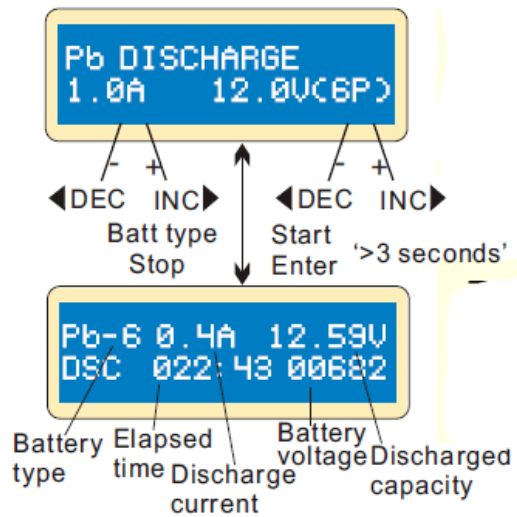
Pb DISCHARGE
1.0A 12.0V(6P)

- +
DEC INC
Batt type
Stop

- +
DEC INC
Start
Enter
'>3 seconds'

Pb-6 0.4A 12.59V
DSC 022:43 00682

Battery type
Elapsed time
Discharge current
Battery voltage
Discharged capacity